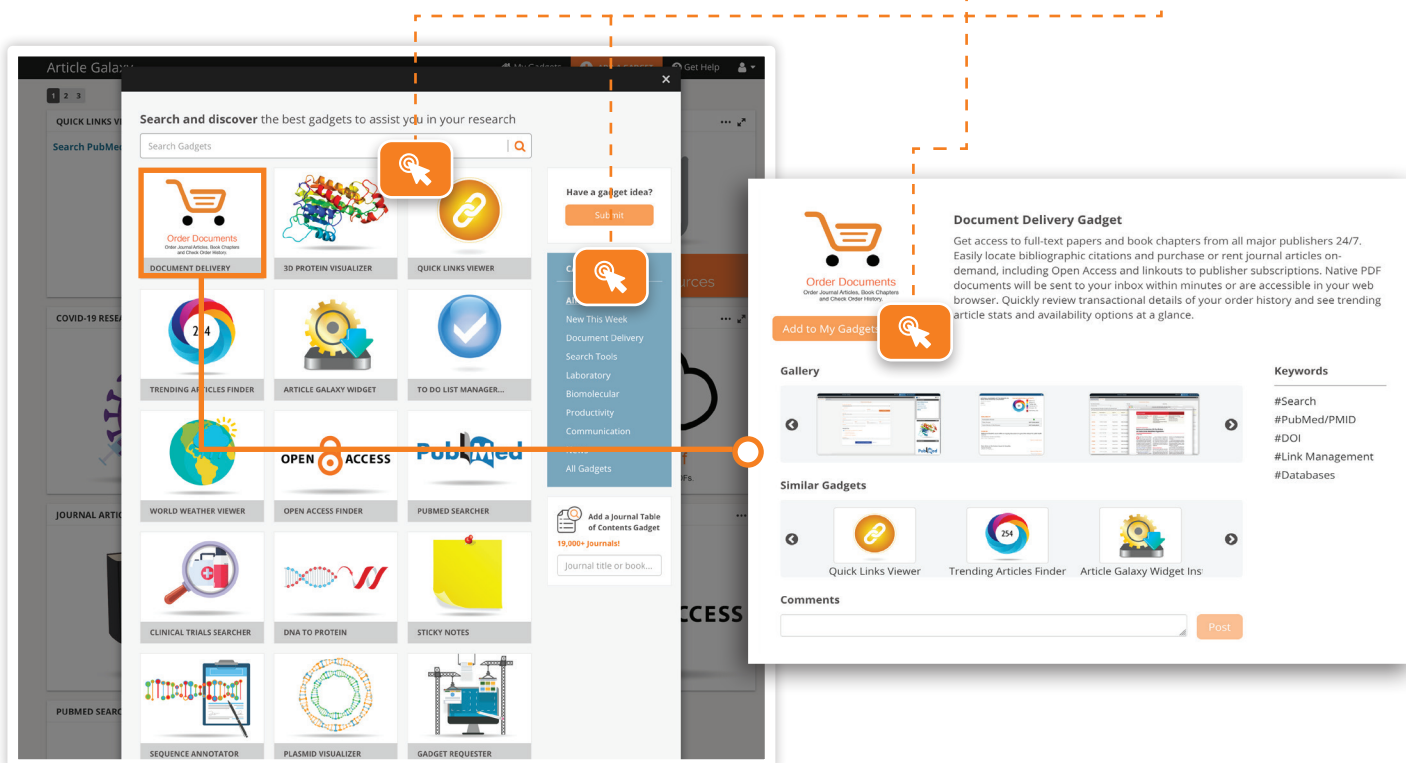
Article Galaxy

My Gadgets

Get Help

1 2 3

QUICK LINKS VI

Search PubMed

COVID-19 RESEA

JOURNAL ARTIC

PUBMED SEARC

×

**Search and discover** the best gadgets to assist you in your research

Search Gadgets

Order Documents
Order Journal Articles, Book Chapters and Check Order History

DOCUMENT DELIVERY

3D PROTEIN VISUALIZER

QUICK LINKS VIEWER

254

TRENDING ARTICLES FINDER

ARTICLE GALAXY WIDGET

TO DO LIST MANAGER...

WORLD WEATHER VIEWER

OPEN ACCESS

OPEN ACCESS FINDER

PubMed

PUBMED SEARCHER

CLINICAL TRIALS SEARCHER

DNA TO PROTEIN

STICKY NOTES

SEQUENCE ANNOTATOR

PLASMID VISUALIZER

GADGET REQUESTER

Have a gadget idea?

Submit

All

New This Week

Document Delivery

Search Tools

Laboratory

Biomolecular

Productivity

Communication

All Gadgets

Add a Journal Table of Contents Gadget

19,000+ Journals!

Journal title or book...

urces

CCESS

Document Delivery Gadget

Get access to full-text papers and book chapters from all major publishers 24/7. Easily locate bibliographic citations and purchase or rent journal articles on-demand, including Open Access and linkouts to publisher subscriptions. Native PDF documents will be sent to your inbox within minutes or are accessible in your web browser. Quickly review transactional details of your order history and see trending article stats and availability options at a glance.

Order Documents
Order Journal Articles, Book Chapters and Check Order History

Add to My Gadgets

Gallery

Keywords

#Search
#PubMed/PMID
#DOI
#Link Management
#Databases

Similar Gadgets

254

Quick Links Viewer

Trending Articles Finder

Article Galaxy Widget Ins

Comments

Post